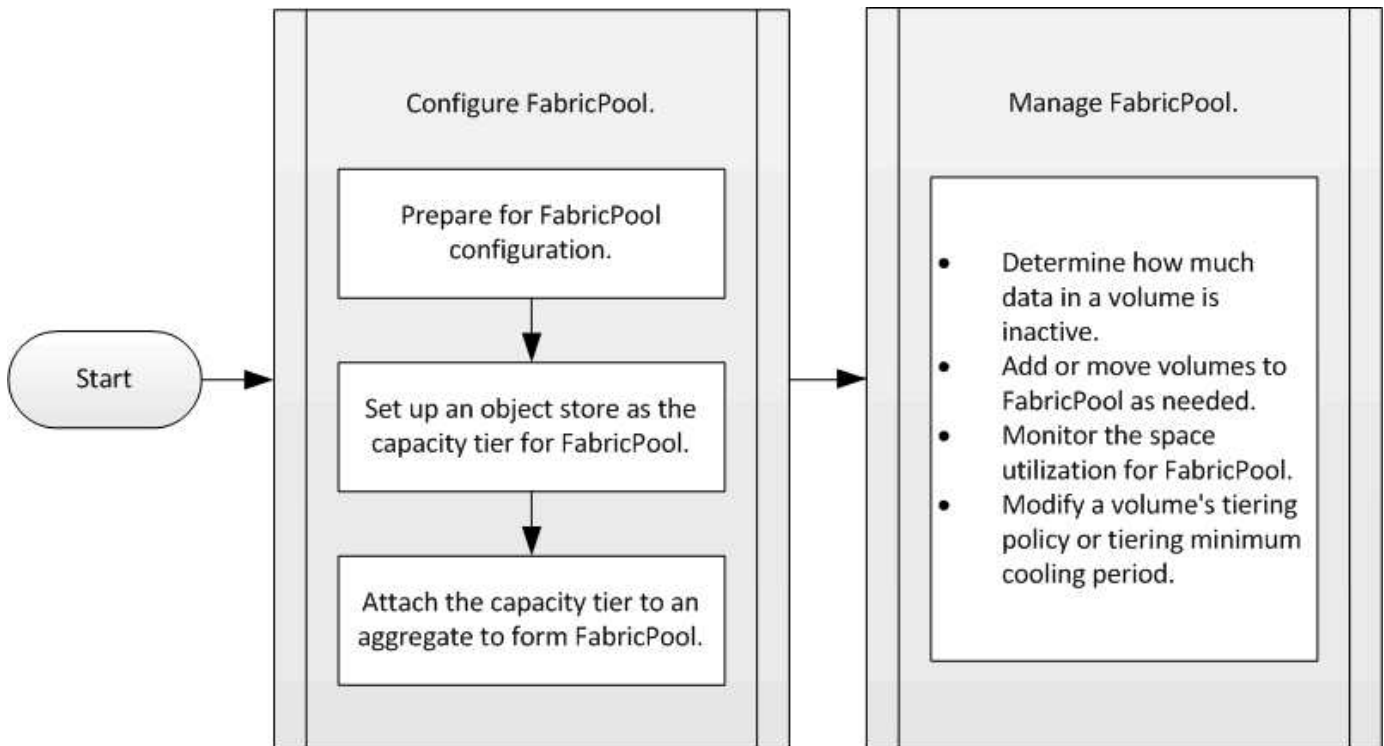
Start

Configure FabricPool.

Prepare for FabricPool configuration.

Set up an object store as the capacity tier for FabricPool.

Attach the capacity tier to an aggregate to form FabricPool.

Manage FabricPool.

- Determine how much data in a volume is inactive.
- Add or move volumes to FabricPool as needed.
- Monitor the space utilization for FabricPool.
- Modify a volume's tiering policy or tiering minimum cooling period.